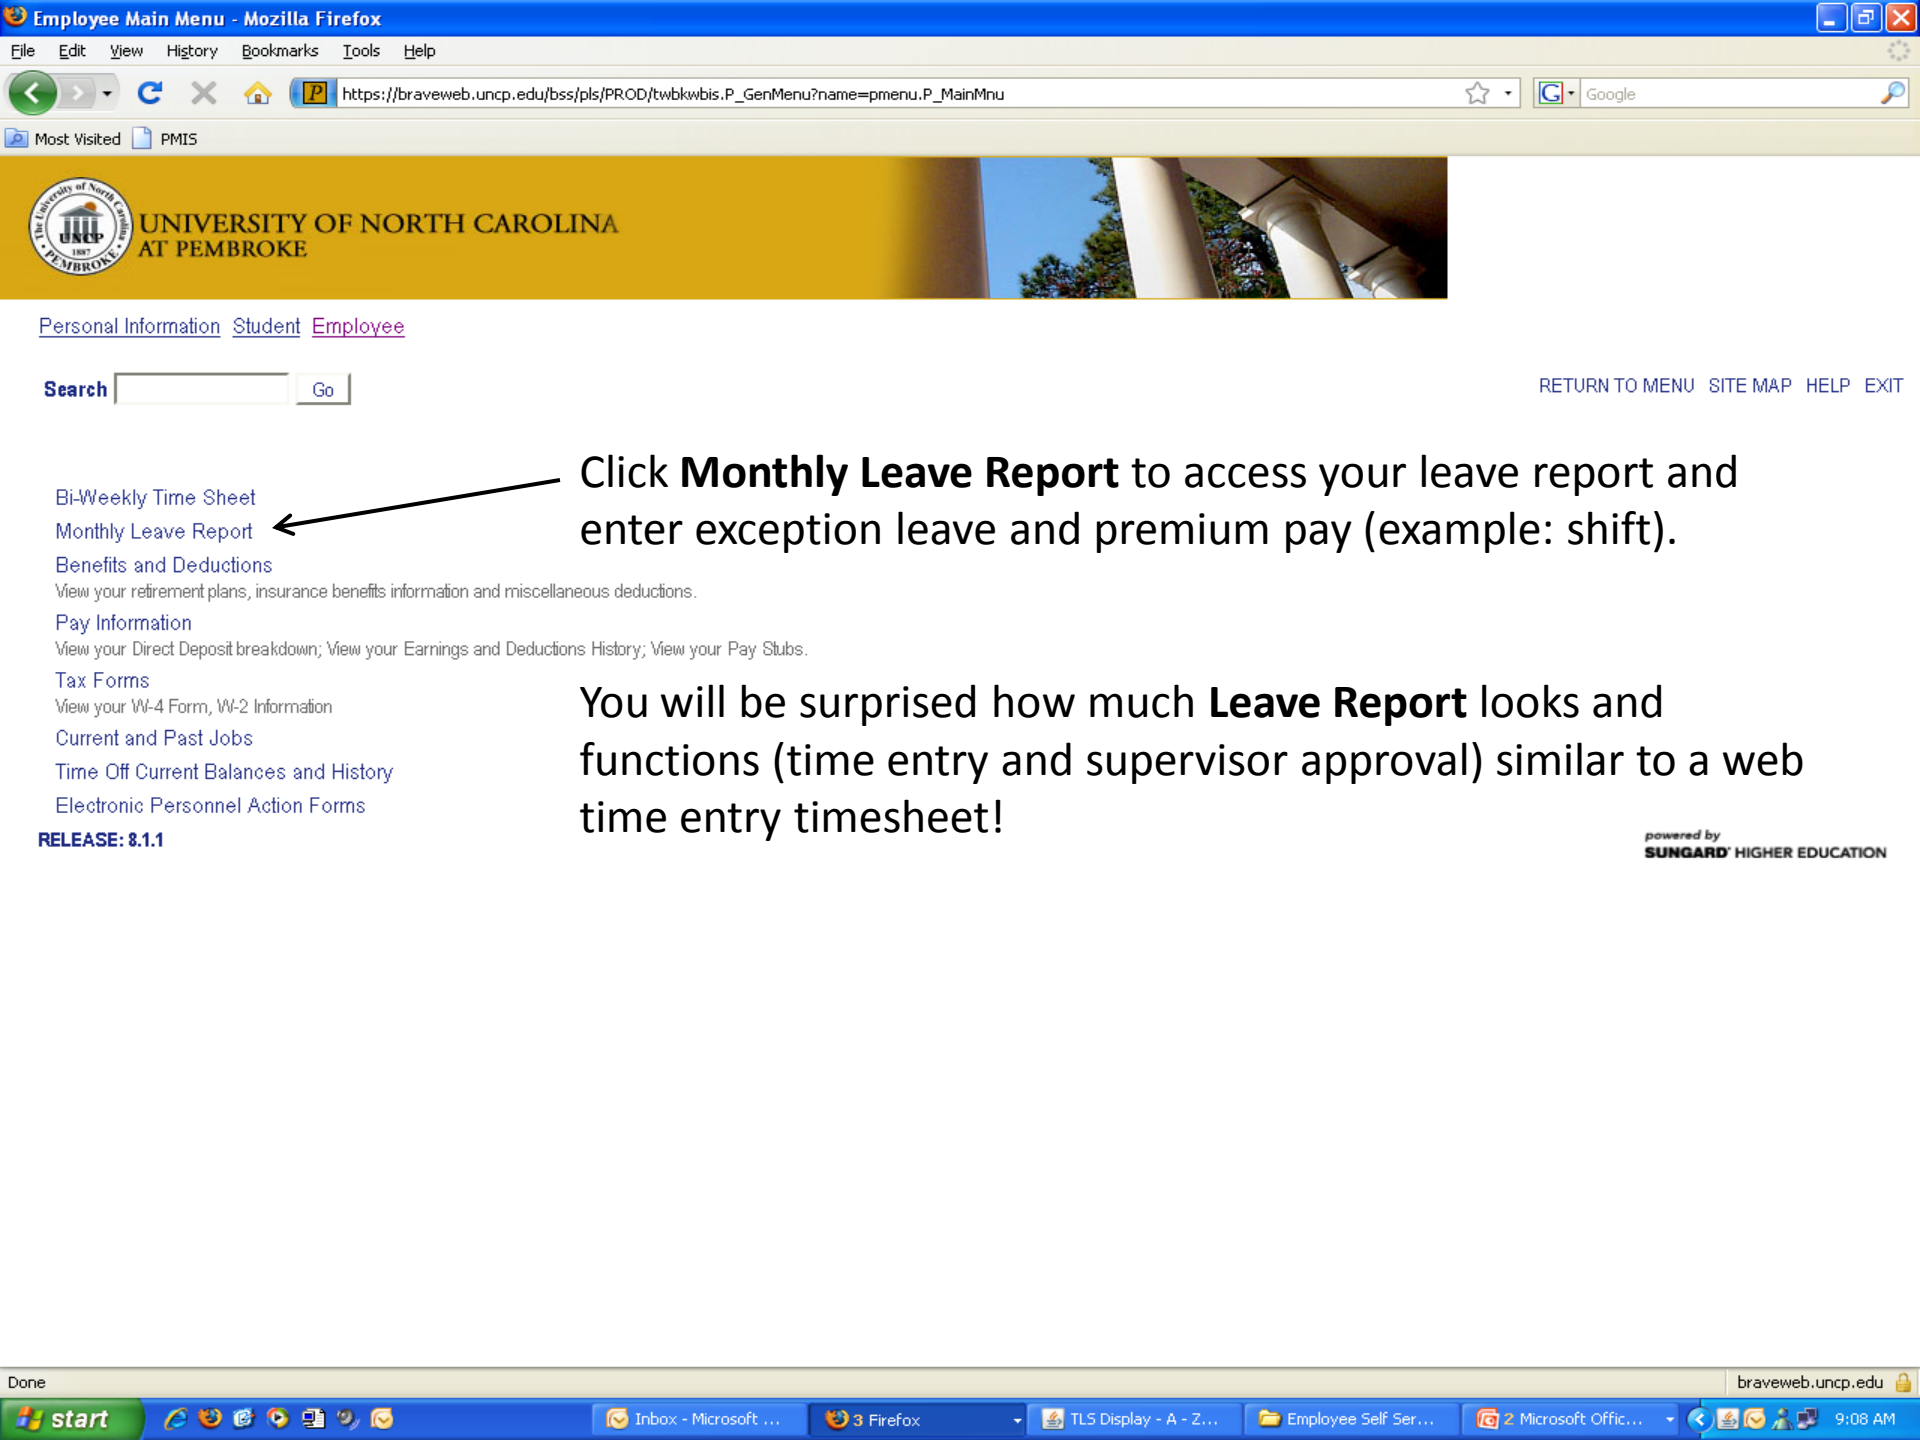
Employee Main Menu - Mozilla Firefox

File Edit View History Bookmarks Tools Help

https://braveweb.uncp.edu/bss/pls/PROD/twbkwbis.P_GenMenu?name=pmenu.P_MainMnu

Google

Most Visited PMIS

UNCP 1887
UNIVERSITY OF NORTH CAROLINA AT PEMBROKE

Personal Information Student Employee

Search Go

RETURN TO MENU SITE MAP HELP EXIT

Bi-Weekly Time Sheet
Monthly Leave Report
Benefits and Deductions
View your retirement plans, insurance benefits information and miscellaneous deductions.
Pay Information
View your Direct Deposit breakdown; View your Earnings and Deductions History; View your Pay Stubs.
Tax Forms
View your W-4 Form, W-2 Information
Current and Past Jobs
Time Off Current Balances and History
Electronic Personnel Action Forms

RELEASE: 8.1.1

Click **Monthly Leave Report** to access your leave report and enter exception leave and premium pay (example: shift).

You will be surprised how much **Leave Report** looks and functions (time entry and supervisor approval) similar to a web time entry timesheet!

powered by SUNGARD HIGHER EDUCATION

Done

braveweb.uncp.edu

start Inbox - Microsoft ... 3 Firefox TLS Display - A - Z... Employee Self Ser... 2 Microsoft Offic... 9:08 AM